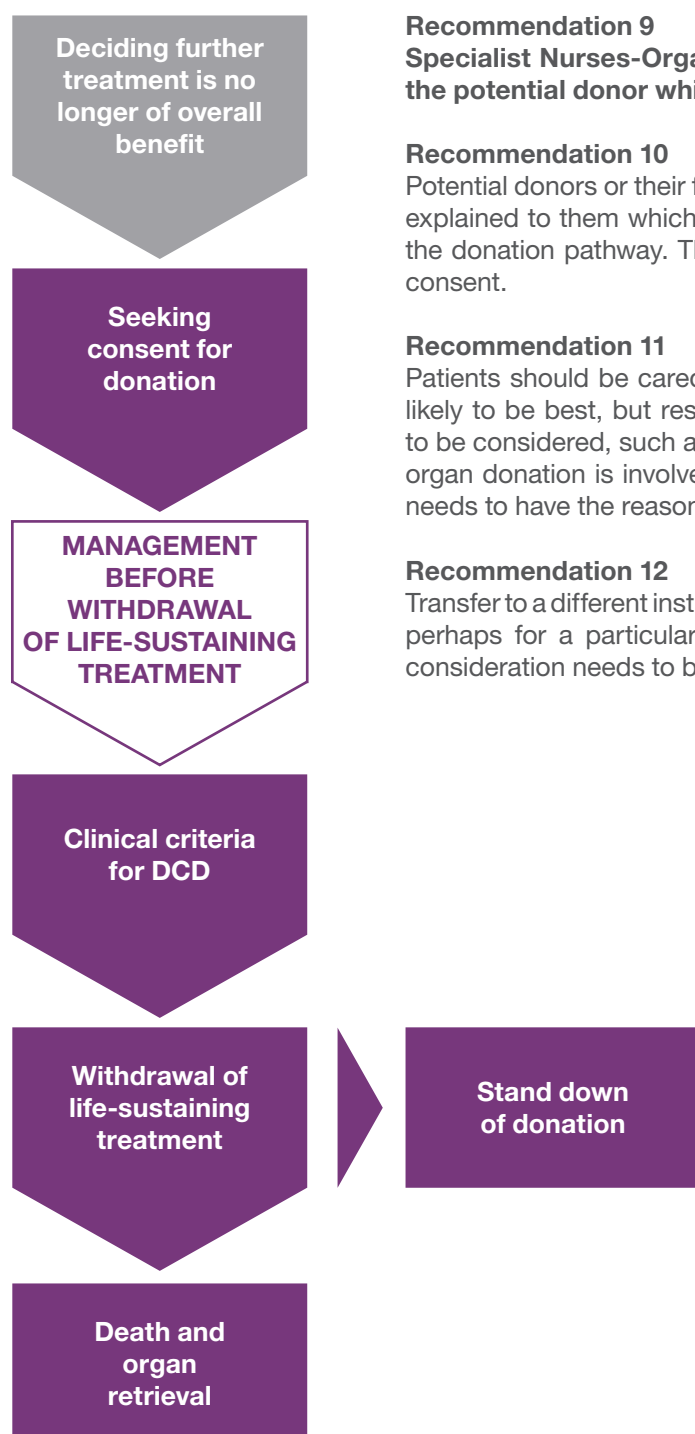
Deciding further treatment is no longer of overall benefit

Seeking consent for donation

MANAGEMENT BEFORE WITHDRAWAL OF LIFE-SUSTAINING TREATMENT

Clinical criteria for DCD

Withdrawal of life-sustaining treatment

Death and organ retrieval

Recommendation 9
Specialist Nurses-Orga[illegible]
the potential donor whi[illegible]

Recommendation 10
Potential donors or their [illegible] explained to them which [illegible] the donation pathway. T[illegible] consent.

Recommendation 11
Patients should be care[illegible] likely to be best, but res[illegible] to be considered, such a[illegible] organ donation is involve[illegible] needs to have the reaso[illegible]

Recommendation 12
Transfer to a different inst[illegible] perhaps for a particula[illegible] consideration needs to b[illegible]

Stand down of donation